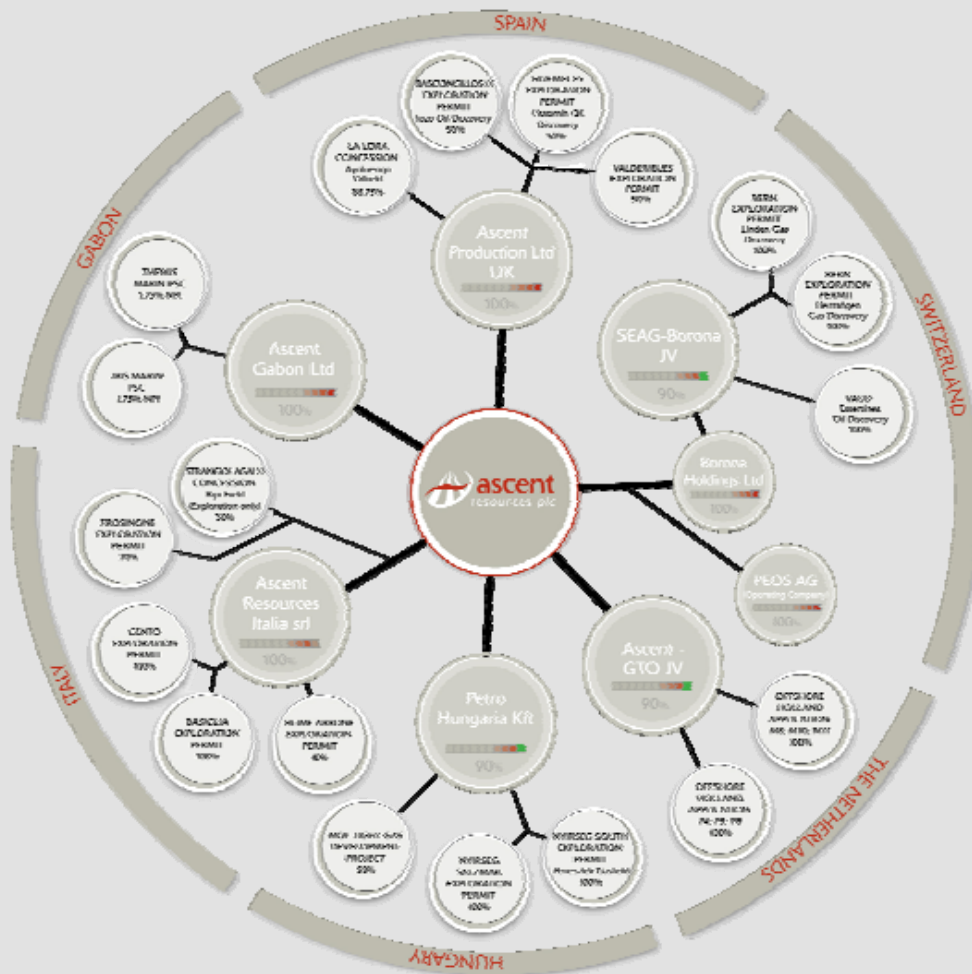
SPAIN

SWITZERLAND

THE NETHERLANDS

HUNGARY

ITALY

GABON

ascent resources plc

Ascent Production Ltd UK
100%

LA LORA CONCESSION
Ayoluengo Oilfield
98.75%

BASCONCILLOS H EXPLORATION PERMIT
Iuso Oil Discovery
50%

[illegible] EXPLORATION PERMIT
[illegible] Oil Discovery
50%

VALDERIBLES EXPLORATION PERMIT
50%

SEAG-Borona JV
90%

BERN EXPLORATION PERMIT
Linden Gas Discovery
100%

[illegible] EXPLORATION PERMIT
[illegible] Gas Discovery
100%

VAUD
Essertines Oil Discovery
100%

Borona Holdings Ltd
100%

PEOS AG
(Operating Company)
100%

Ascent - GTO JV
90%

OFFSHORE HOLLAND
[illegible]
100%

OFFSHORE HOLLAND
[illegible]
100%

Petro Hungaria Kft
90%

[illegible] DEVELOPMENT PROJECT
50%

NYIRSEG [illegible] EXPLORATION PERMIT
100%

NYIRSEG SOUTH EXPLORATION PERMIT
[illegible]
100%

Ascent Resources Italia srl
100%

CENTO EXPLORATION PERMIT
100%

BASIGLIA EXPLORATION PERMIT
100%

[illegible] EXPLORATION PERMIT
40%

FROSINONE EXPLORATION PERMIT
25%

STRANGIAS AGRO CONCESSION
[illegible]
(Exploration only)
30%

Ascent Gabon Ltd
100%

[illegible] MARIN PSC
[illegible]

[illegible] MARIN PSC
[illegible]